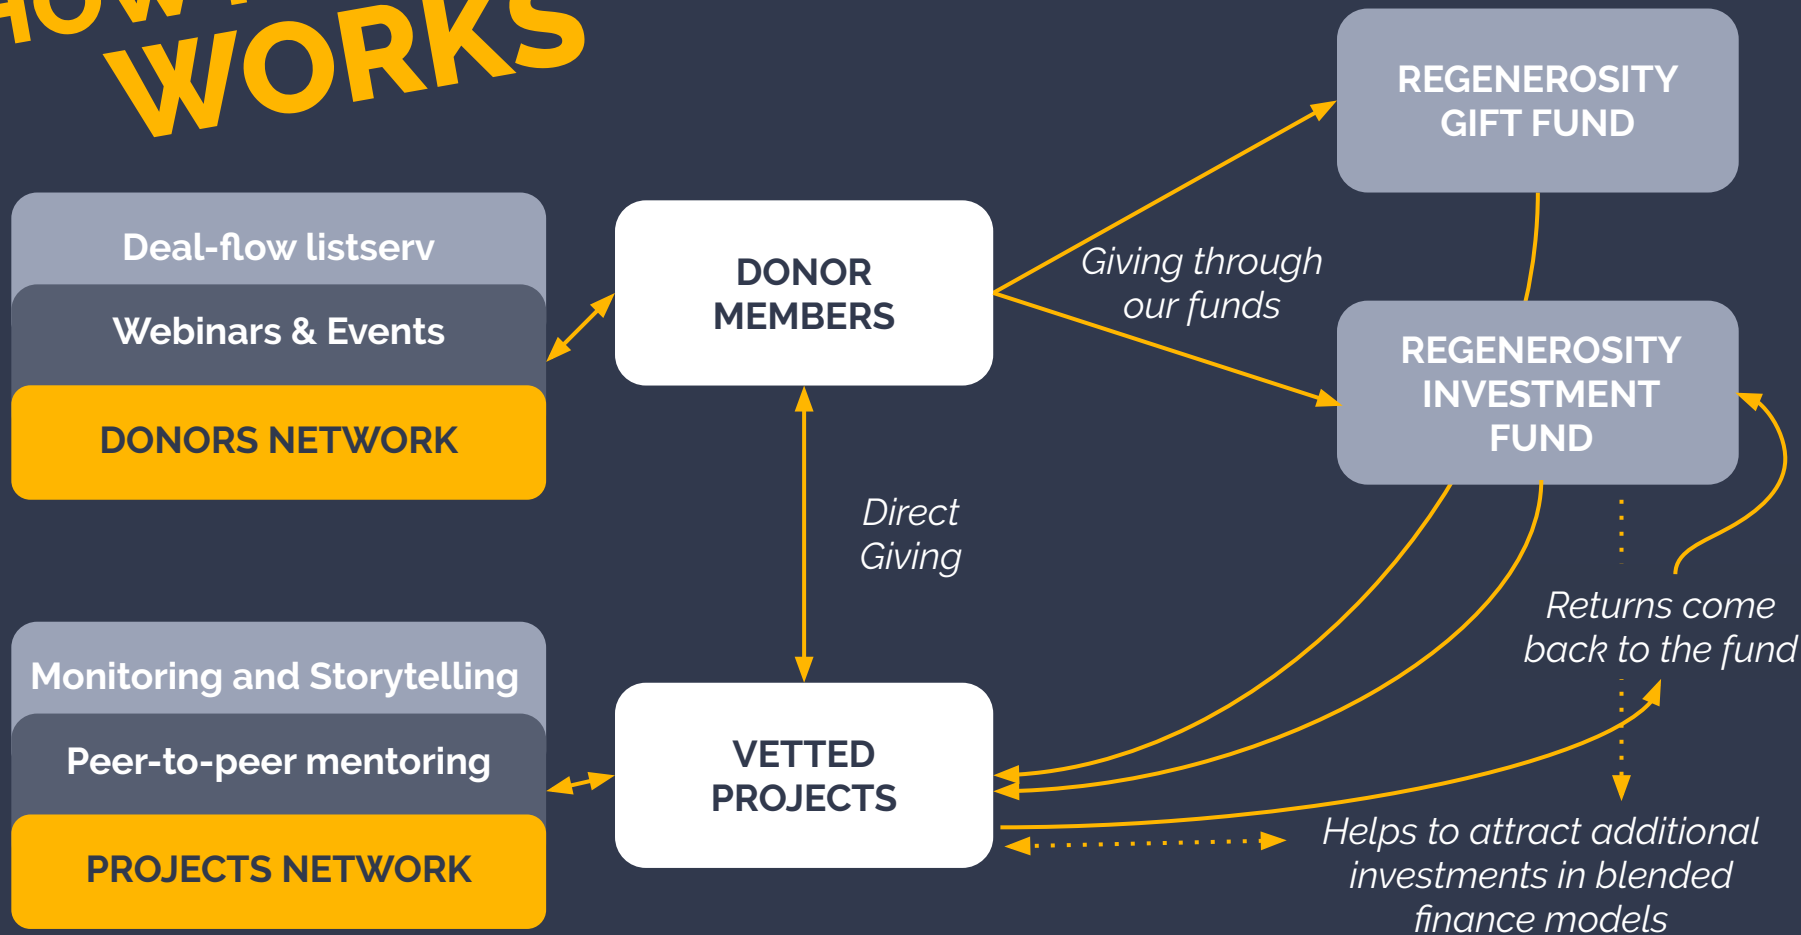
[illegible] WORKS

Deal-flow listserv

Webinars & Events

DONORS NETWORK

DONOR MEMBERS

Giving through our funds

REGENEROSITY GIFT FUND

REGENEROSITY INVESTMENT FUND

Direct Giving

Returns come back to the fund

Monitoring and Storytelling

Peer-to-peer mentoring

PROJECTS NETWORK

VETTED PROJECTS

Helps to attract additional investments in blended finance models